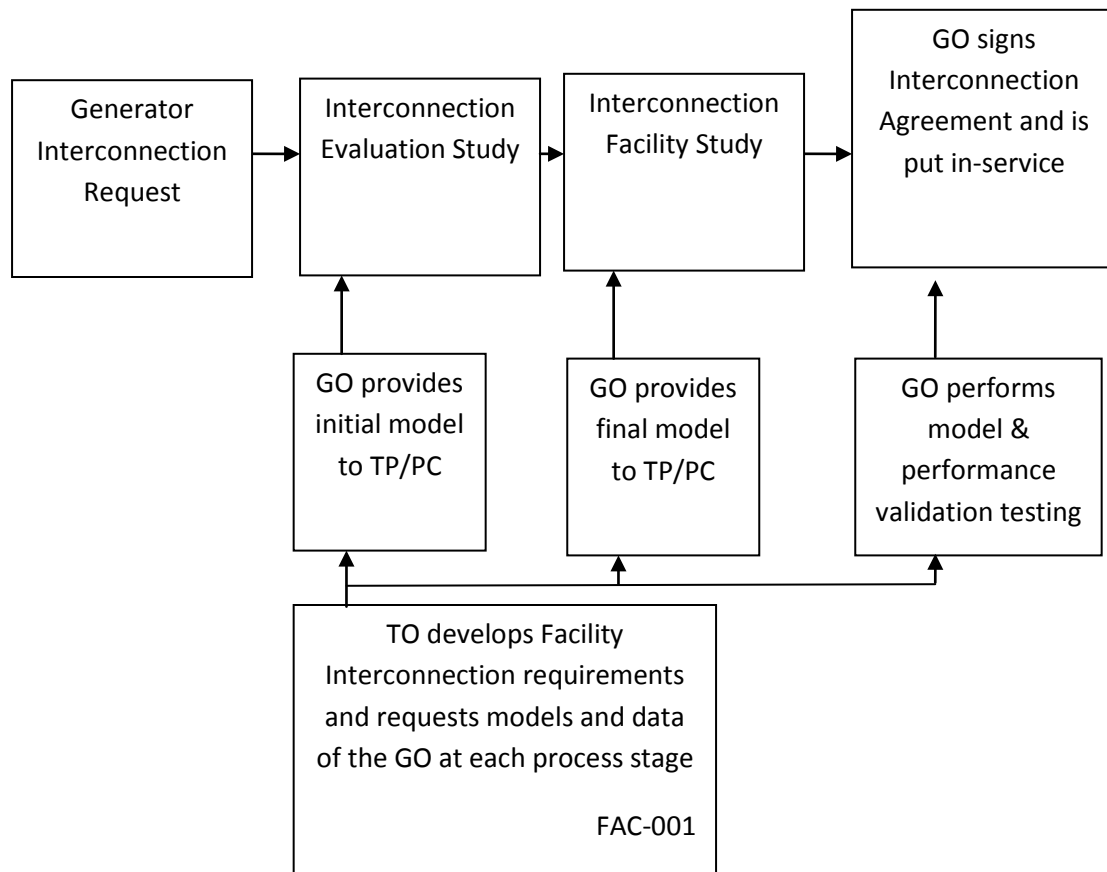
Generator Interconnection Request

Interconnection Evaluation Study

Interconnection Facility Study

GO signs Interconnection Agreement and is put in-service

GO provides initial model to TP/PC

GO provides final model to TP/PC

GO performs model & performance validation testing

TO develops Facility Interconnection requirements and requests models and data of the GO at each process stage

FAC-001